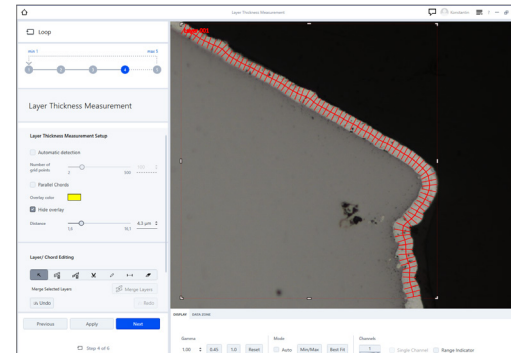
Layer Thickness Measurement

Loop

step 1

step 5

Layer Thickness Measurement

Layer Thickness Measurement Setup

Automatic detection

Number of grid points

5

100

Parallel Chords

Overlay color

Hide overlay

Distance

1.6

4.3 µm

18.1

Layer/ Chord Editing

Merge Selected Layers

Merge Layers

Undo

Redo

Previous

Apply

Next

Step 4 of 5

DISPLAY

DATA ZONE

Gamma

1.00

0.40

1.0

Reset

Mode

Auto

Min/Max

Best Fit

Channels

1

Single Channel

Range Indicator